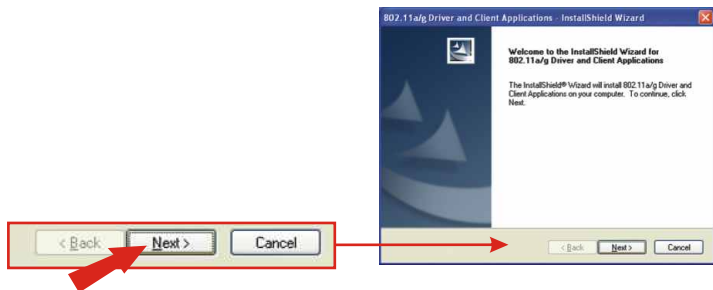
< Back Next > Cancel

802.11a/g Driver and Client Applications - InstallShield Wizard

Welcome to the InstallShield Wizard for 802.11a/g Driver and Client Applications

The InstallShield® Wizard will install 802.11a/g Driver and Client Applications on your computer. To continue, click Next.

< Back Next > Cancel